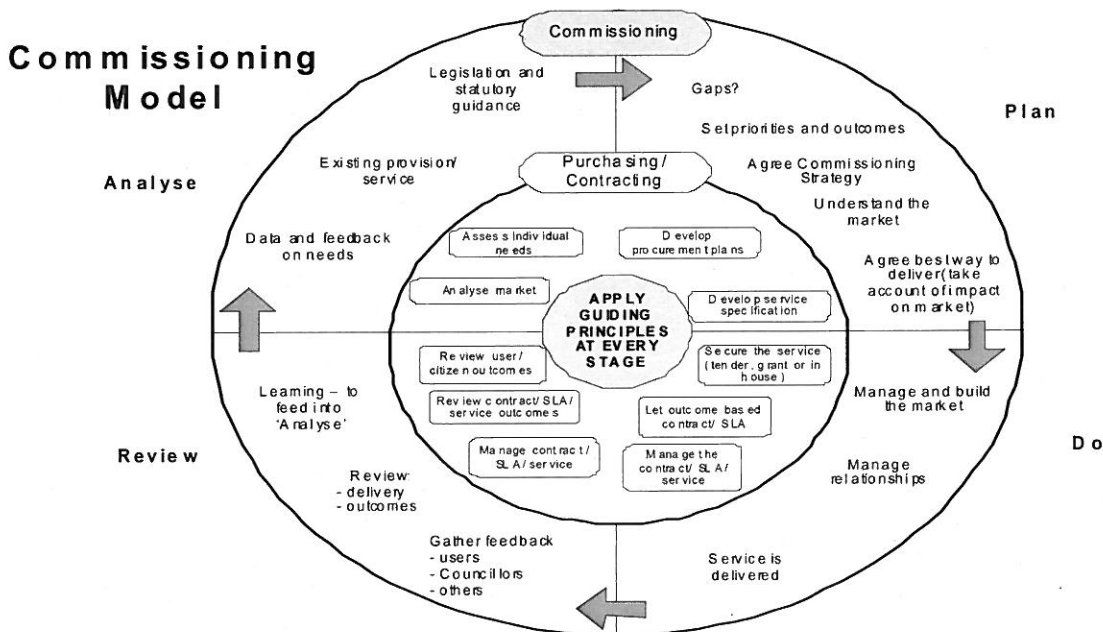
Commissioning Model

Commissioning

Legislation and statutory guidance

Gaps?

Plan

Set priorities and outcomes

Analyse

Existing provision/ service

Purchasing / Contracting

Agree Commissioning Strategy

Understand the market

Data and feedback on needs

Assess individual needs

Develop procurement plans

Agree best way to deliver (take account of impact on market)

Analyse market

APPLY GUIDING PRINCIPLES AT EVERY STAGE

Develop service specification

Review user/ citizen outcomes

Secure the service (tender, grant or in house)

Learning – to feed into 'Analyse'

Review contract/ SLA/ service outcomes

Let outcome based contract/ SLA

Manage and build the market

Review

Do

Manage contract / SLA / service

Manage the contract/ SLA / service

Manage relationships

Review:
- delivery
- outcomes

Gather feedback
- users
- Councillors
- others

Service is delivered